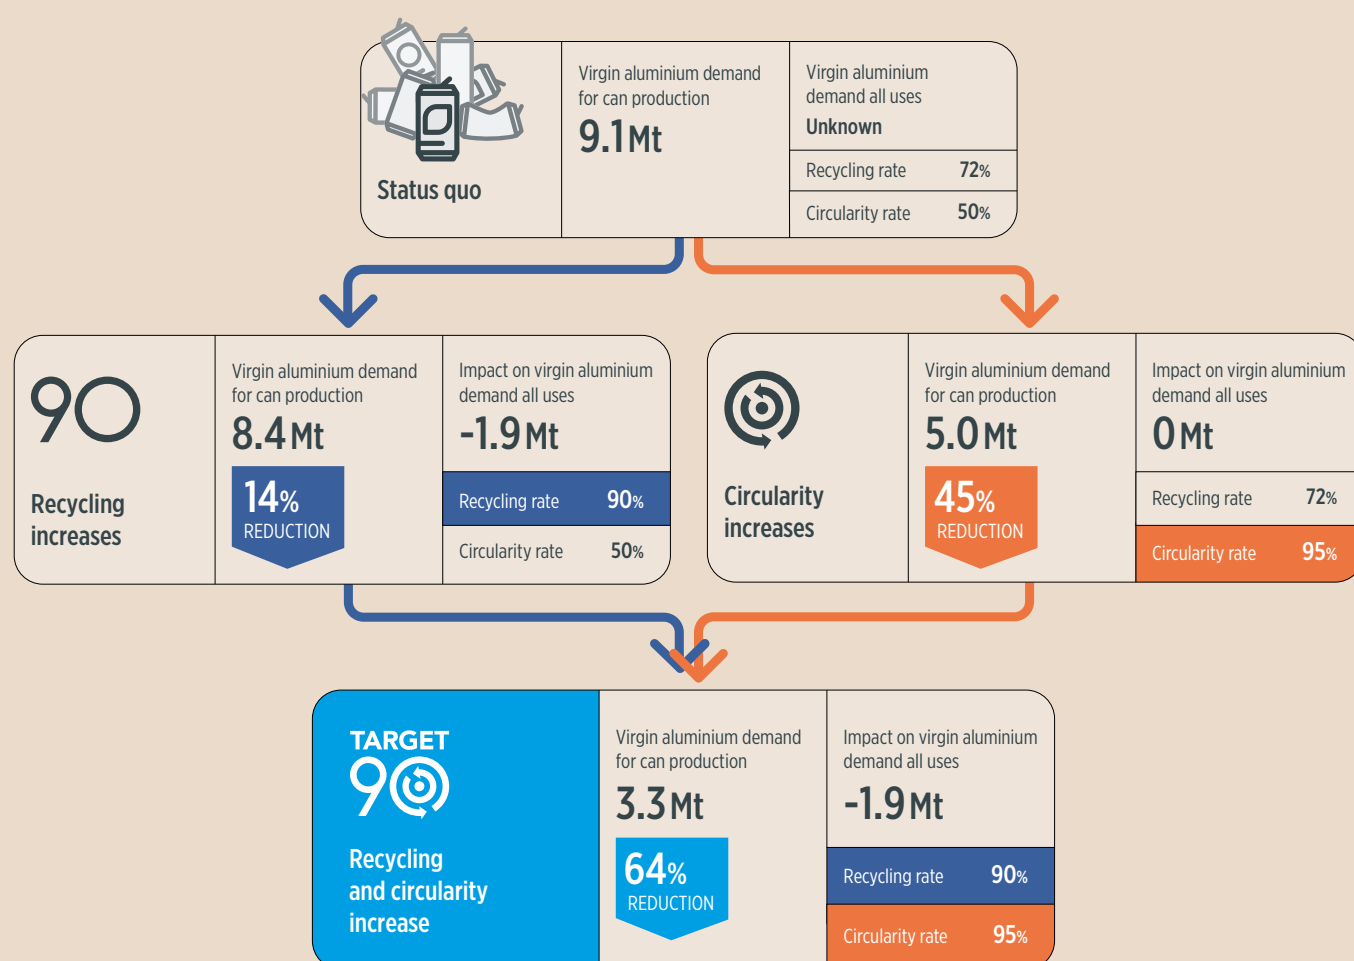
Status quo

Virgin aluminium demand for can production
9.1Mt

Virgin aluminium demand all uses
Unknown

Recycling rate 72%
Circularity rate 50%

90
Recycling increases

Virgin aluminium demand for can production
8.4Mt
14% REDUCTION

Impact on virgin aluminium demand all uses
-1.9Mt

Recycling rate 90%
Circularity rate 50%

Circularity increases

Virgin aluminium demand for can production
5.0Mt
45% REDUCTION

Impact on virgin aluminium demand all uses
0Mt

Recycling rate 72%
Circularity rate 95%

TARGET 90
Recycling and circularity increase

Virgin aluminium demand for can production
3.3Mt
64% REDUCTION

Impact on virgin aluminium demand all uses
-1.9Mt

Recycling rate 90%
Circularity rate 95%